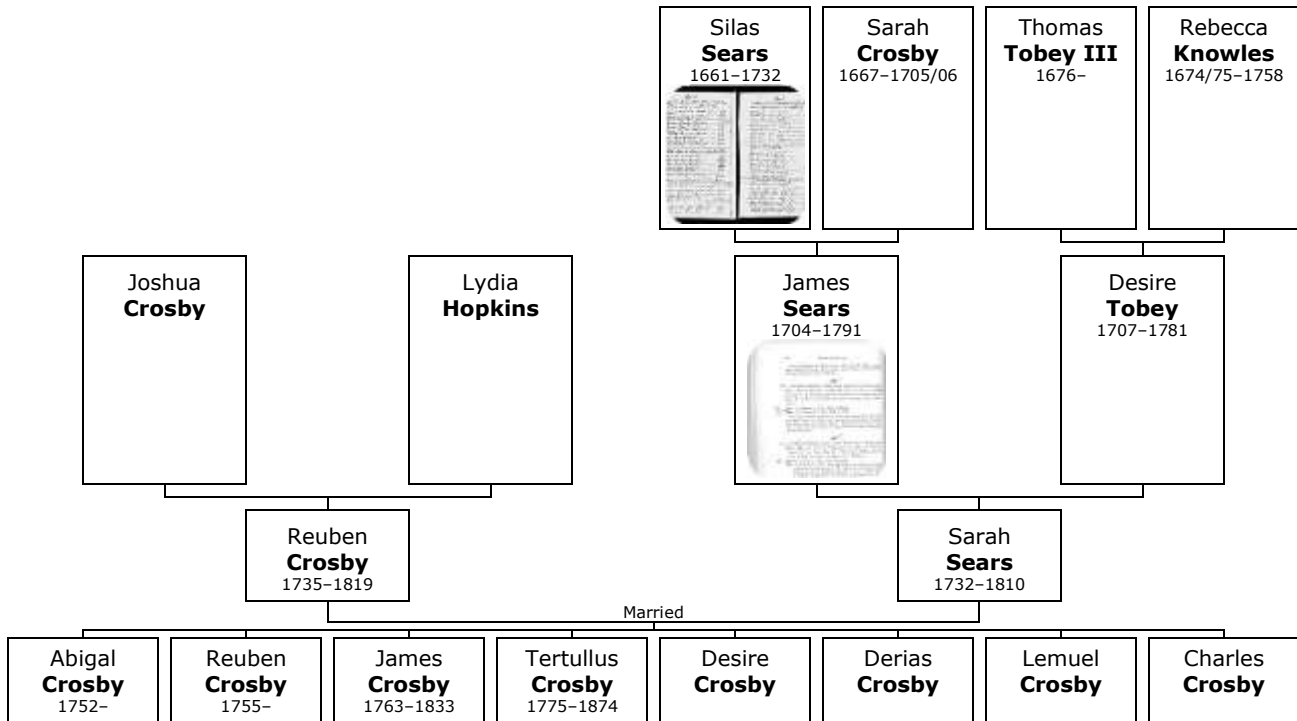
Silas **Sears** 1661–1732

Sarah **Crosby** 1667–1705/06

Thomas **Tobey III** 1676–

Rebecca **Knowles** 1674/75–1758

Joshua **Crosby**

Lydia **Hopkins**

James **Sears** 1704–1791

Desire **Tobey** 1707–1781

Reuben **Crosby** 1735–1819

Sarah **Sears** 1732–1810

Married

Abigal **Crosby** 1752–

Reuben **Crosby** 1755–

James **Crosby** 1763–1833

Tertullus **Crosby** 1775–1874

Desire **Crosby**

Derias **Crosby**

Lemuel **Crosby**

Charles **Crosby**